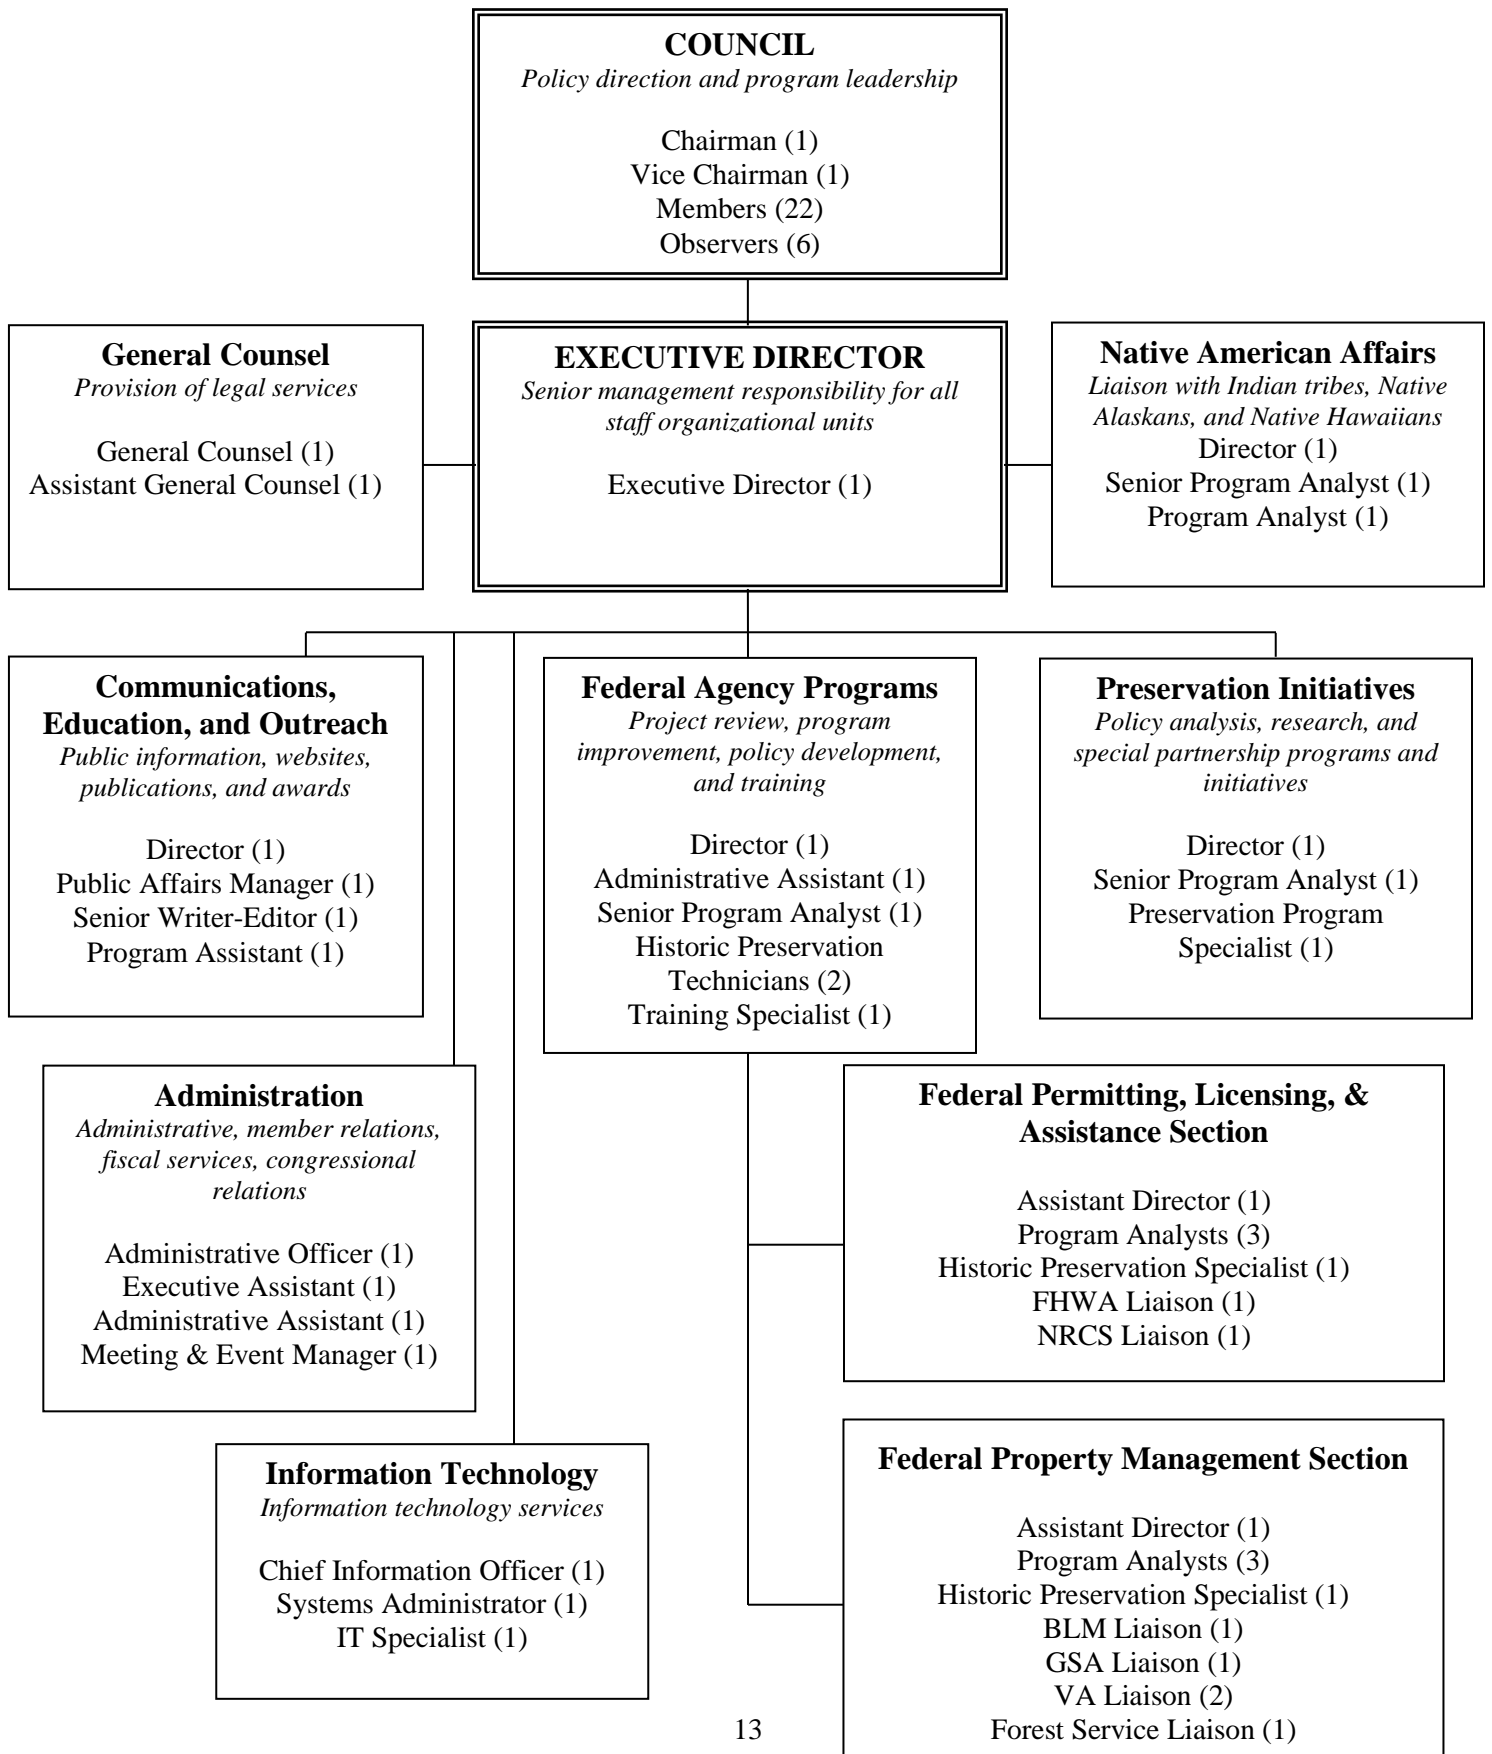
**COUNCIL**
*Policy direction and program leadership*

Chairman (1)
Vice Chairman (1)
Members (22)
Observers (6)

**General Counsel**
*Provision of legal services*

General Counsel (1)
Assistant General Counsel (1)

**EXECUTIVE DIRECTOR**
*Senior management responsibility for all staff organizational units*

Executive Director (1)

**Native American Affairs**
*Liaison with Indian tribes, Native Alaskans, and Native Hawaiians*
Director (1)
Senior Program Analyst (1)
Program Analyst (1)

**Communications, Education, and Outreach**
*Public information, websites, publications, and awards*

Director (1)
Public Affairs Manager (1)
Senior Writer-Editor (1)
Program Assistant (1)

**Federal Agency Programs**
*Project review, program improvement, policy development, and training*

Director (1)
Administrative Assistant (1)
Senior Program Analyst (1)
Historic Preservation Technicians (2)
Training Specialist (1)

**Preservation Initiatives**
*Policy analysis, research, and special partnership programs and initiatives*

Director (1)
Senior Program Analyst (1)
Preservation Program Specialist (1)

**Administration**
*Administrative, member relations, fiscal services, congressional relations*

Administrative Officer (1)
Executive Assistant (1)
Administrative Assistant (1)
Meeting & Event Manager (1)

**Federal Permitting, Licensing, & Assistance Section**

Assistant Director (1)
Program Analysts (3)
Historic Preservation Specialist (1)
FHWA Liaison (1)
NRCS Liaison (1)

**Information Technology**
*Information technology services*

Chief Information Officer (1)
Systems Administrator (1)
IT Specialist (1)

**Federal Property Management Section**

Assistant Director (1)
Program Analysts (3)
Historic Preservation Specialist (1)
BLM Liaison (1)
GSA Liaison (1)
VA Liaison (2)
Forest Service Liaison (1)

13